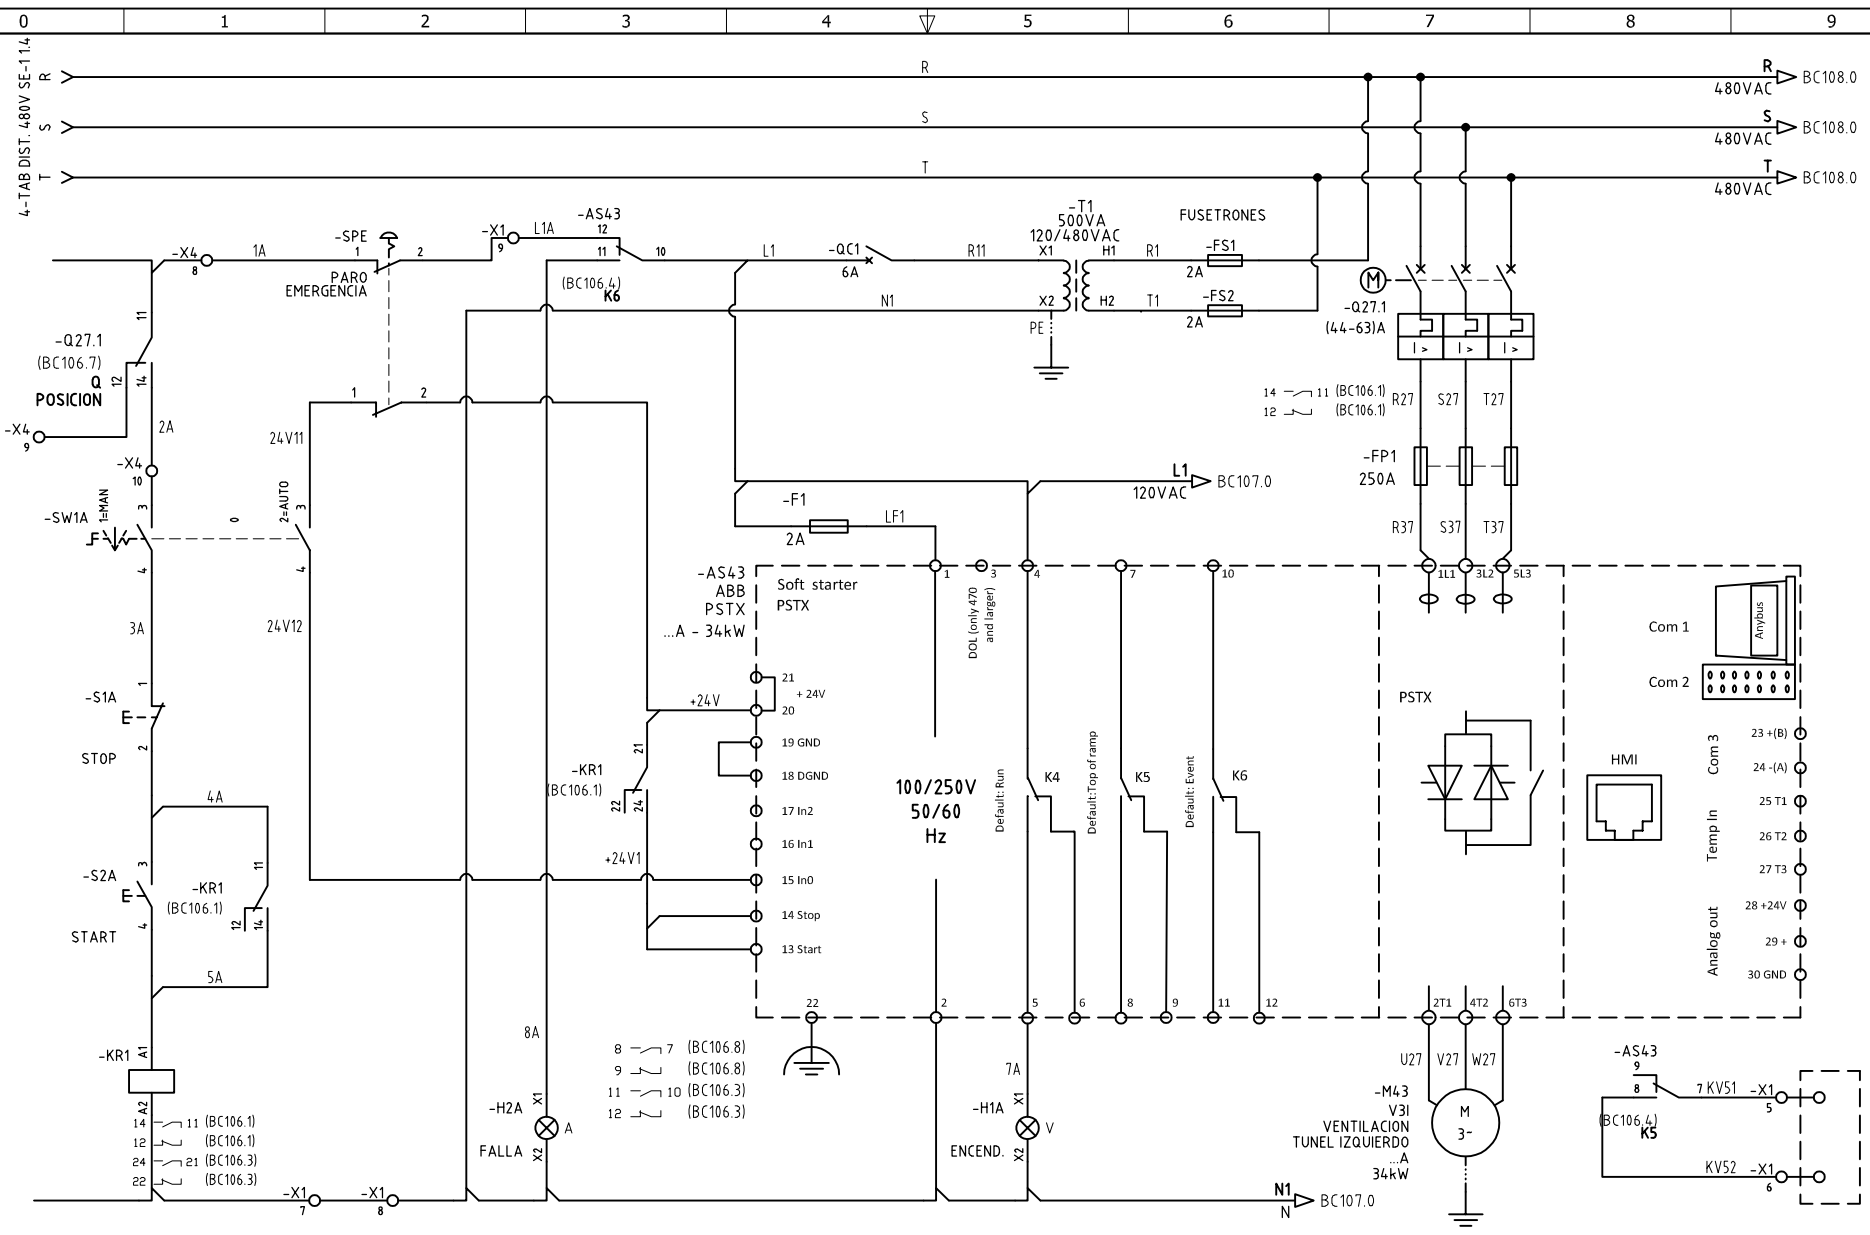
0 1 2 3 4 5 6 7 8 9

4-TAB DIST. 480V SE-1.1.4
R
S
T

R
S
T

R 480VAC BC108.0
S 480VAC BC108.0
T 480VAC BC108.0

-X4 8
1A
-SPE 1 2
PARO EMERGENCIA
-X1 9
L1A
-AS43 12 11 10
(BC106.4) K6
L1
-QC1 6A
R11
-T1 500VA 120/480VAC
X1 H1 X2 H2
PE
FUSETRONES
R1 -FS1 2A
T1 -FS2 2A
N1

-Q27.1 (BC106.7)
Q POSICION
11 12 14
-X4 9
2A
-X4 10

M
-Q27.1 (44-63)A
I> I> I>
14 11 (BC106.1)
12 (BC106.1)
R27 S27 T27
-FP1 250A
R37 S37 T37

1 2
24V11
L1 120VAC BC107.0
-F1 2A LF1

-SW1A 1=MAN 0 2=AUTO
3 4 3 4
24V12
3A

-AS43 ABB PSTX ...A - 34kW
Soft starter PSTX
1 3 4 7 10
DOL (only 470 and larger)
1L1 3L2 5L3
Com 1
Anybus
Com 2

-S1A
1 2
STOP

21 + 24V
+24V 20
19 GND
18 DGND
17 In2
16 In1
+24V1 15 In0
14 Stop
13 Start

-KR1 (BC106.1)
21 22 24

100/250V 50/60 Hz
Default: Run K4
Default:Top of ramp K5
Default: Event K6

PSTX
HMI
Com 3 23 +(B) 24 -(A)
Temp In 25 T1 26 T2 27 T3
Analog out 28 +24V 29 + 30 GND

4A
-S2A 3 4
START
-KR1 (BC106.1) 11 12 14
5A

22
2 5 6 8 9 11 12
2T1 4T2 6T3

-KR1 A1 A2
14 11 (BC106.1)
12 (BC106.1)
24 21 (BC106.3)
22 (BC106.3)

8A
-H2A X1 X2 A
FALLA

8 7 (BC106.8)
9 (BC106.8)
11 10 (BC106.3)
12 (BC106.3)

7A
-H1A X1 X2 V
ENCEND.

U27 V27 W27
-M43 V3I VENTILACION TUNEL IZQUIERDO ...A 34kW
M 3~

-AS43 9 8
7 KV51 -X1 5
(BC106.4) K5
KV52 -X1 6

-X1 7
-X1 8
N1 N BC107.0